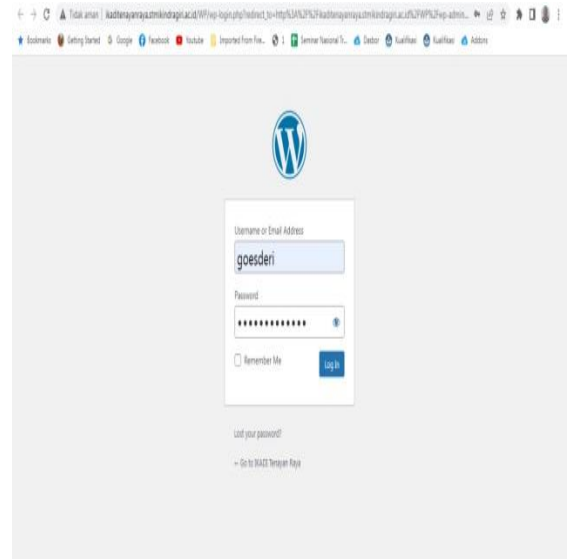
Tidak aman | kadtenayanraya.stmikindragiri.ac.id/WP/wp-login.php?redirect_to=http%3A%2F%2Fkadtenayanraya.stmikindragiri.ac.id%2FWP%2Fwp-admin...

Bookmarks Getting Started Google Facebook Youtube Imported From Fire... 1 Seminar Nasional Te... Dosbor Kualifikasi Kualifikasi Addons

Username or Email Address

goesderi

Password

•••••••••••••

Remember Me

Log In

Lost your password?

← Go to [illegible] Tenayan Raya